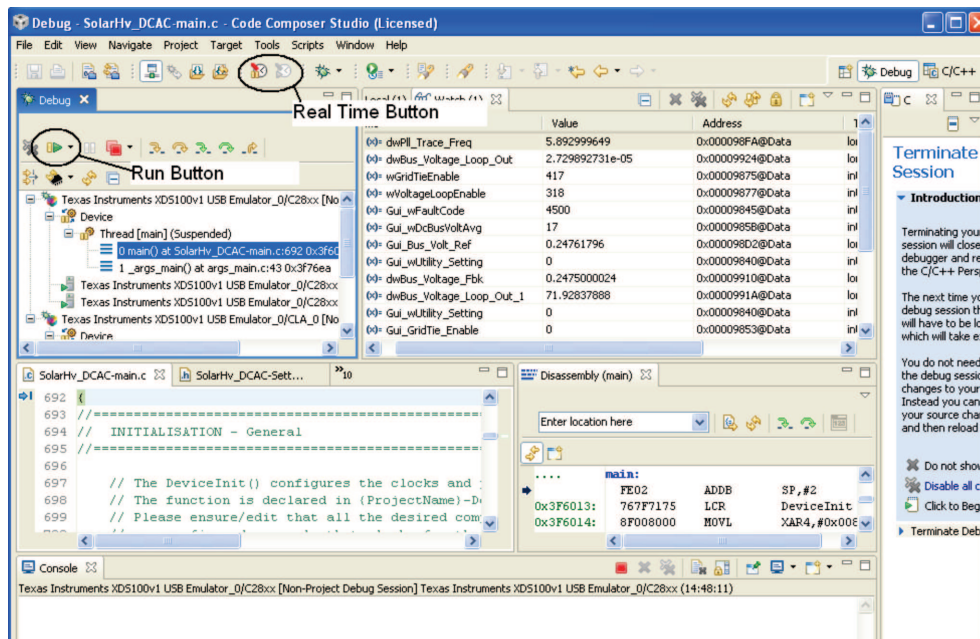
Debug - SolarHv_DCAC-main.c - Code Composer Studio (Licensed)

File Edit View Navigate Project Target Tools Scripts Window Help

Debug C/C++

Real Time Button

Debug

Run Button

Texas Instruments XDS100v1 USB Emulator_0/C28xx [No
Device
Thread [main] (Suspended)
0 main() at SolarHv_DCAC-main.c:692 0x3f60
1 _args_main() at args_main.c:43 0x3f76ea
Texas Instruments XDS100v1 USB Emulator_0/C28xx
Texas Instruments XDS100v1 USB Emulator_0/C28xx
Texas Instruments XDS100v1 USB Emulator_0/CLA_0 [No
Device

Local (1) Watch (1)

| | Value | Address | 1 |
|---|---|---|---|
| dwPll_Trace_Freq | 5.892999649 | 0x000098FA@Data | lo |
| dwBus_Voltage_Loop_Out | 2.729892731e-05 | 0x00009924@Data | lo |
| wGridTieEnable | 417 | 0x00009875@Data | in |
| wVoltageLoopEnable | 318 | 0x00009877@Data | in |
| Gui_wFaultCode | 4500 | 0x00009845@Data | in |
| Gui_wDcBusVoltAvg | 17 | 0x0000985B@Data | in |
| Gui_Bus_Volt_Ref | 0.24761796 | 0x000098D2@Data | lo |
| Gui_wUtility_Setting | 0 | 0x00009840@Data | in |
| dwBus_Voltage_Fbk | 0.2475000024 | 0x00009910@Data | lo |
| dwBus_Voltage_Loop_Out_1 | 71.92837888 | 0x0000991A@Data | lo |
| Gui_wUtility_Setting | 0 | 0x00009840@Data | in |
| Gui_GridTie_Enable | 0 | 0x00009853@Data | in |

C

Terminate Session

Introduction

Terminating you session will close debugger and re the C/C++ Pers

The next time y debug session t will have to be l which will take e

You do not nee the debug sessio changes to your Instead you can your source cha and then reload

Do not show
Disable all c
Click to Beg

Terminate Deb

SolarHv_DCAC-main.c SolarHv_DCAC-Sett... »10

692 {
693 //=================================================
694 // INITIALISATION - General
695 //=================================================
696
697 // The DeviceInit() configures the clocks and
698 // The function is declared in (ProjectName)-D
699 // Please ensure/edit that all the desired com

Disassembly (main)

Enter location here

main:
FE02 ADDB SP,#2
0x3F6013: 767F7175 LCR DeviceInit
0x3F6014: 8F008000 MOVL XAR4,#0x00

Console

Texas Instruments XDS100v1 USB Emulator_0/C28xx [Non-Project Debug Session] Texas Instruments XDS100v1 USB Emulator_0/C28xx (14:48:11)